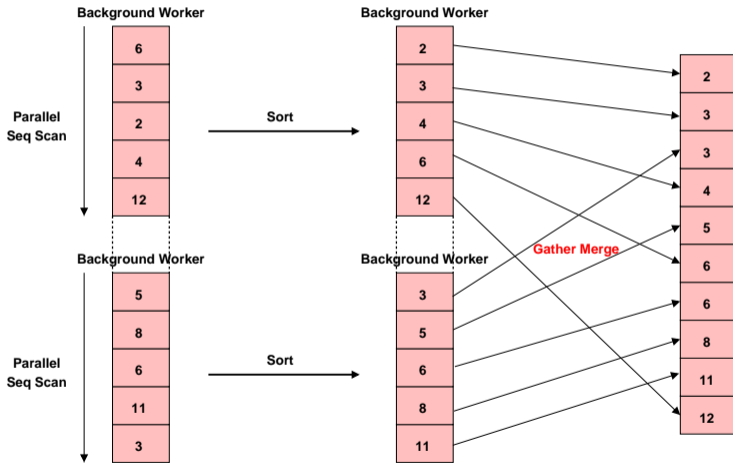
Background Worker

Parallel Seq Scan

6
3
2
4
12

Sort

Background Worker

2
3
4
6
12

Background Worker

Parallel Seq Scan

5
8
6
11
3

Sort

Background Worker

3
5
6
8
11

Gather Merge

2
3
3
4
5
6
6
8
11
12